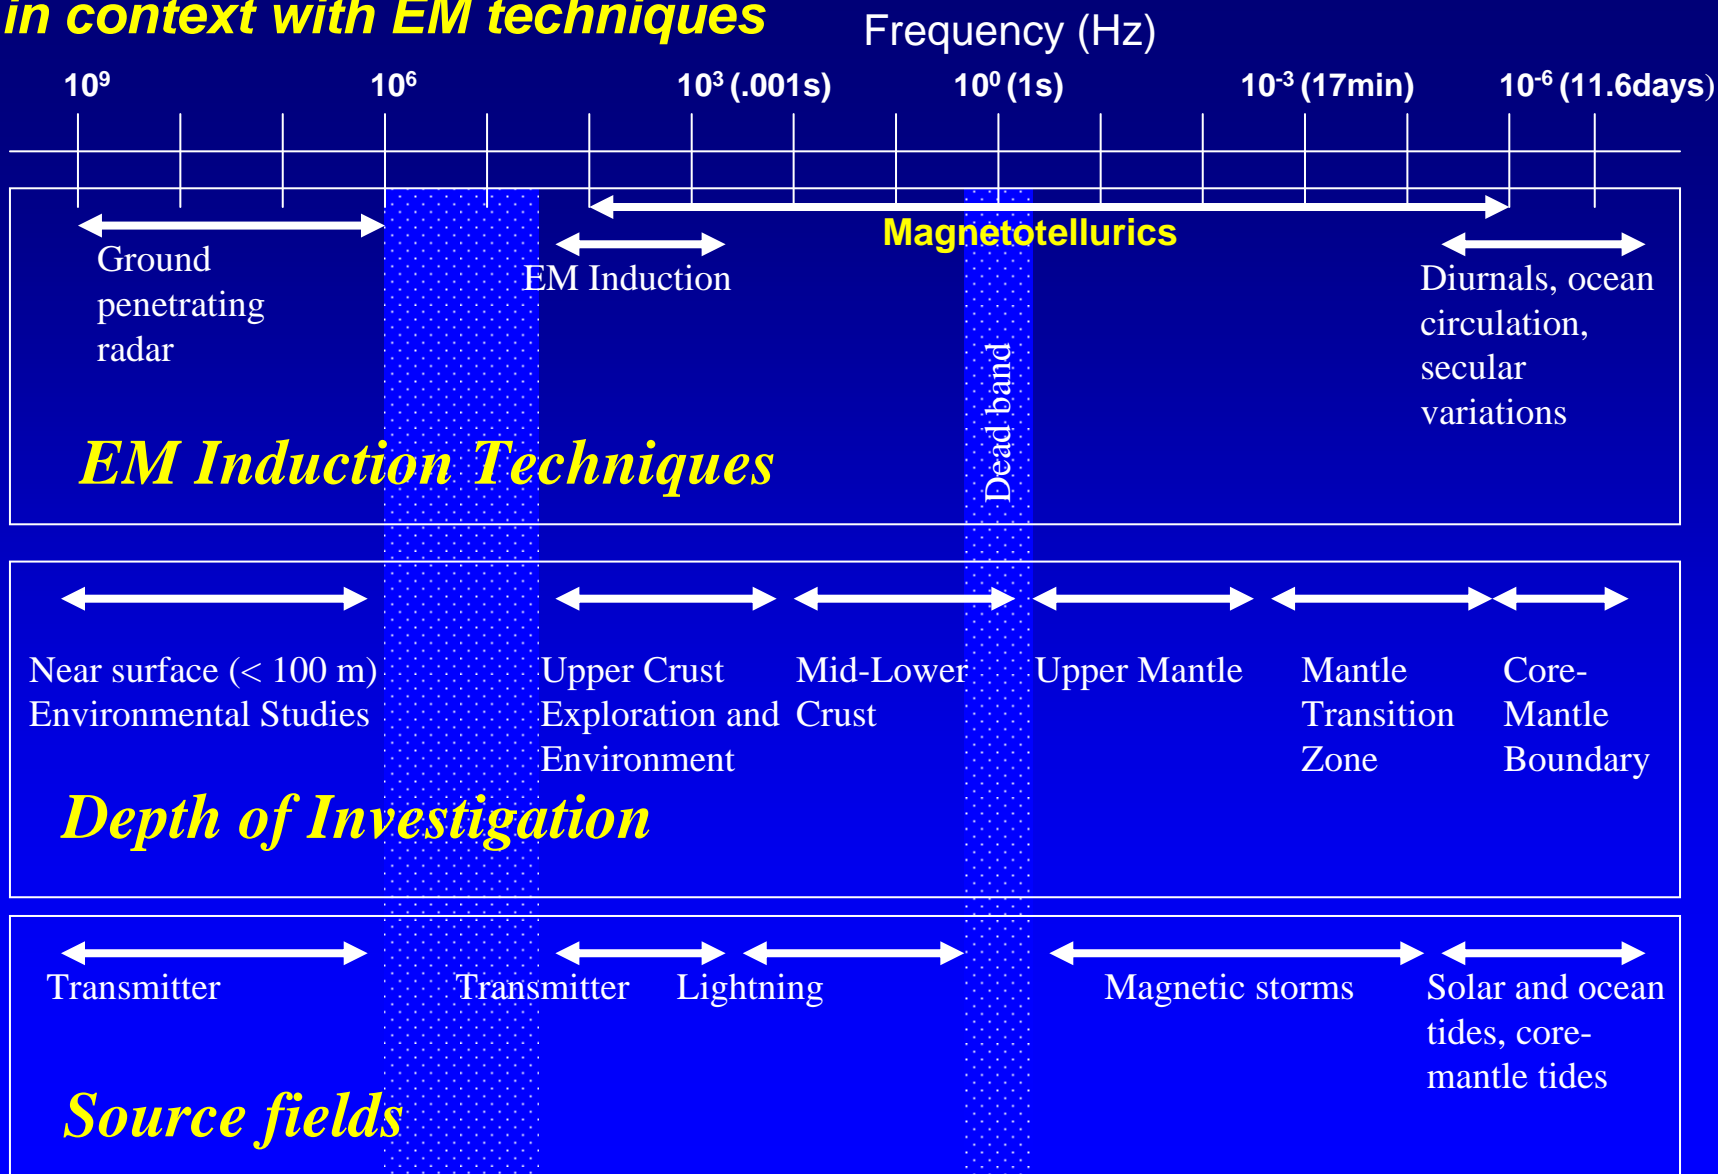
in context with EM techniques

Frequency (Hz)

$10^9$ $10^6$ $10^3$ (.001s) $10^0$ (1s) $10^{-3}$ (17min) $10^{-6}$ (11.6days)

Ground penetrating radar

EM Induction

Magnetotellurics

Diurnals, ocean circulation, secular variations

Dead band

EM Induction Techniques

Near surface (< 100 m) Environmental Studies

Upper Crust Exploration and Environment

Mid-Lower Crust

Upper Mantle

Mantle Transition Zone

Core-Mantle Boundary

Depth of Investigation

Transmitter

Transmitter

Lightning

Magnetic storms

Solar and ocean tides, core-mantle tides

Source fields